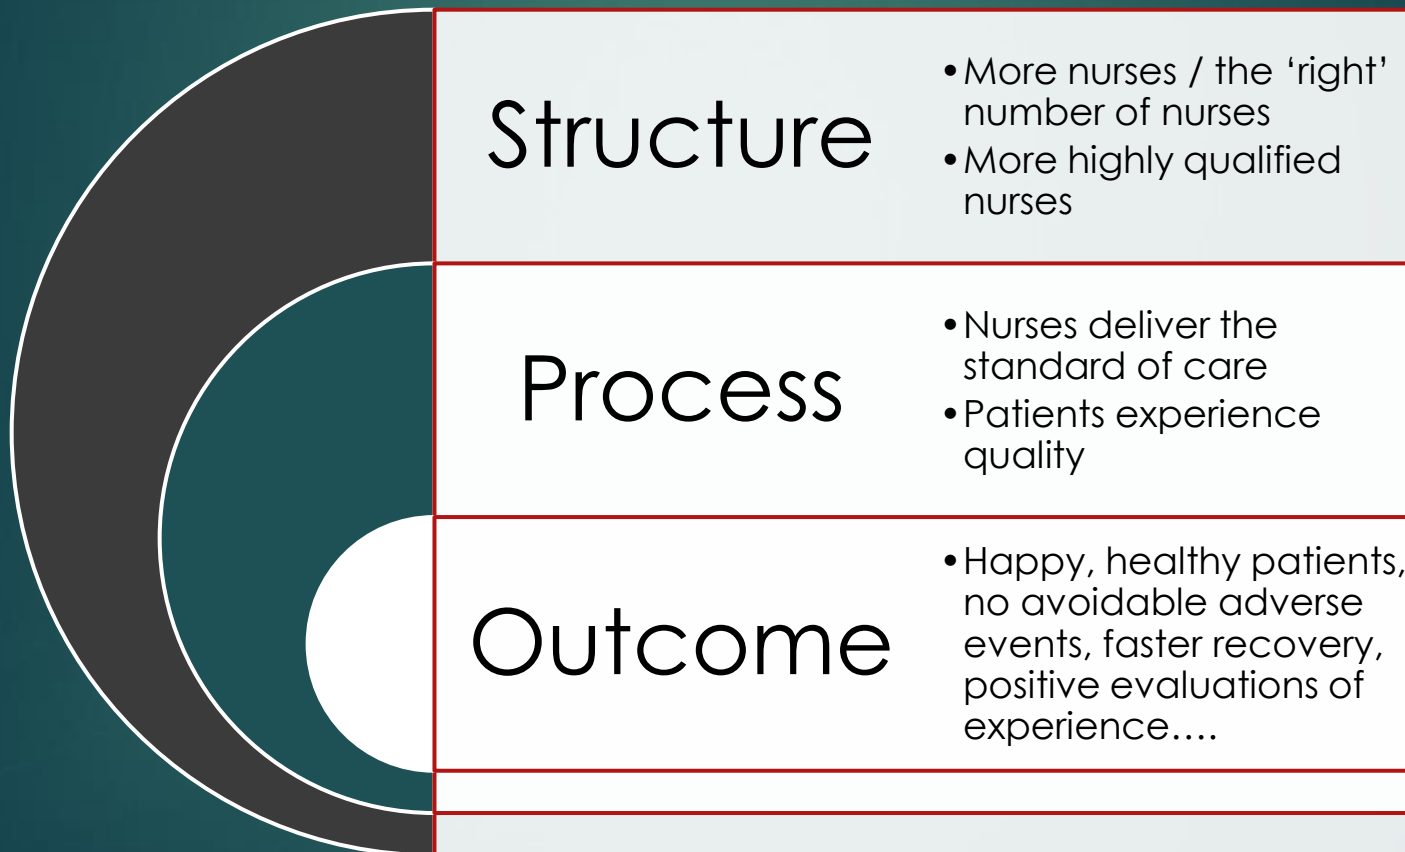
Structure

• More nurses / the ‘right’ number of nurses
• More highly qualified nurses

Process

• Nurses deliver the standard of care
• Patients experience quality

Outcome

• Happy, healthy patients, no avoidable adverse events, faster recovery, positive evaluations of experience….